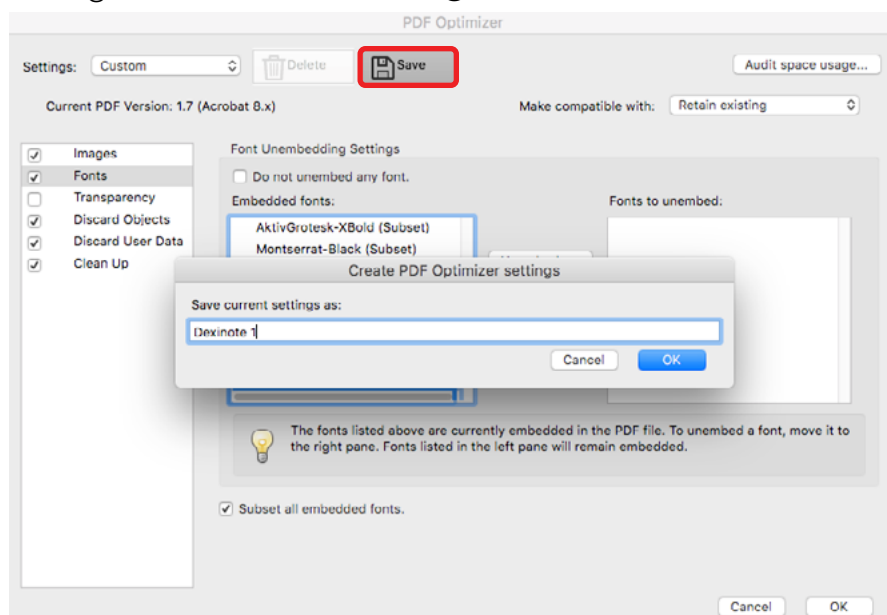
PDF Optimizer

Settings: Custom

Delete

Save

Audit space usage...

Current PDF Version: 1.7 (Acrobat 8.x)

Make compatible with: Retain existing

Images
Fonts
Transparency
Discard Objects
Discard User Data
Clean Up

Font Unembedding Settings

Do not unembed any font.

Embedded fonts:

AktivGrotesk-XBold (Subset)
Montserrat-Black (Subset)

Fonts to unembed:

Create PDF Optimizer settings

Save current settings as:

Dexinote 1

Cancel OK

The fonts listed above are currently embedded in the PDF file. To unembed a font, move it to the right pane. Fonts listed in the left pane will remain embedded.

Subset all embedded fonts.

Cancel OK